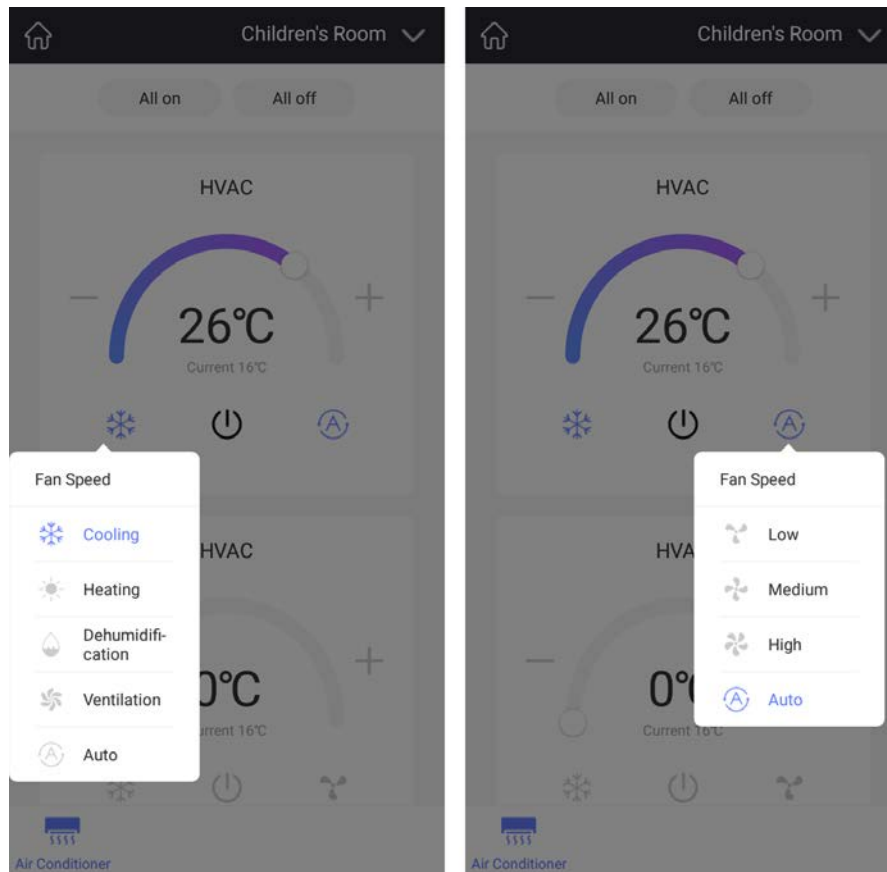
Children's Room

All on
All off

HVAC

−
26℃
+
Current 16℃

Fan Speed

Cooling
Heating
Dehumidification
Ventilation
Auto

HVAC

+
0℃
rrent 16℃

Air Conditioner

Children's Room

All on
All off

HVAC

−
26℃
+
Current 16℃

Fan Speed

Low
Medium
High
Auto

HVA

−
0°
Current 16℃

Air Conditioner